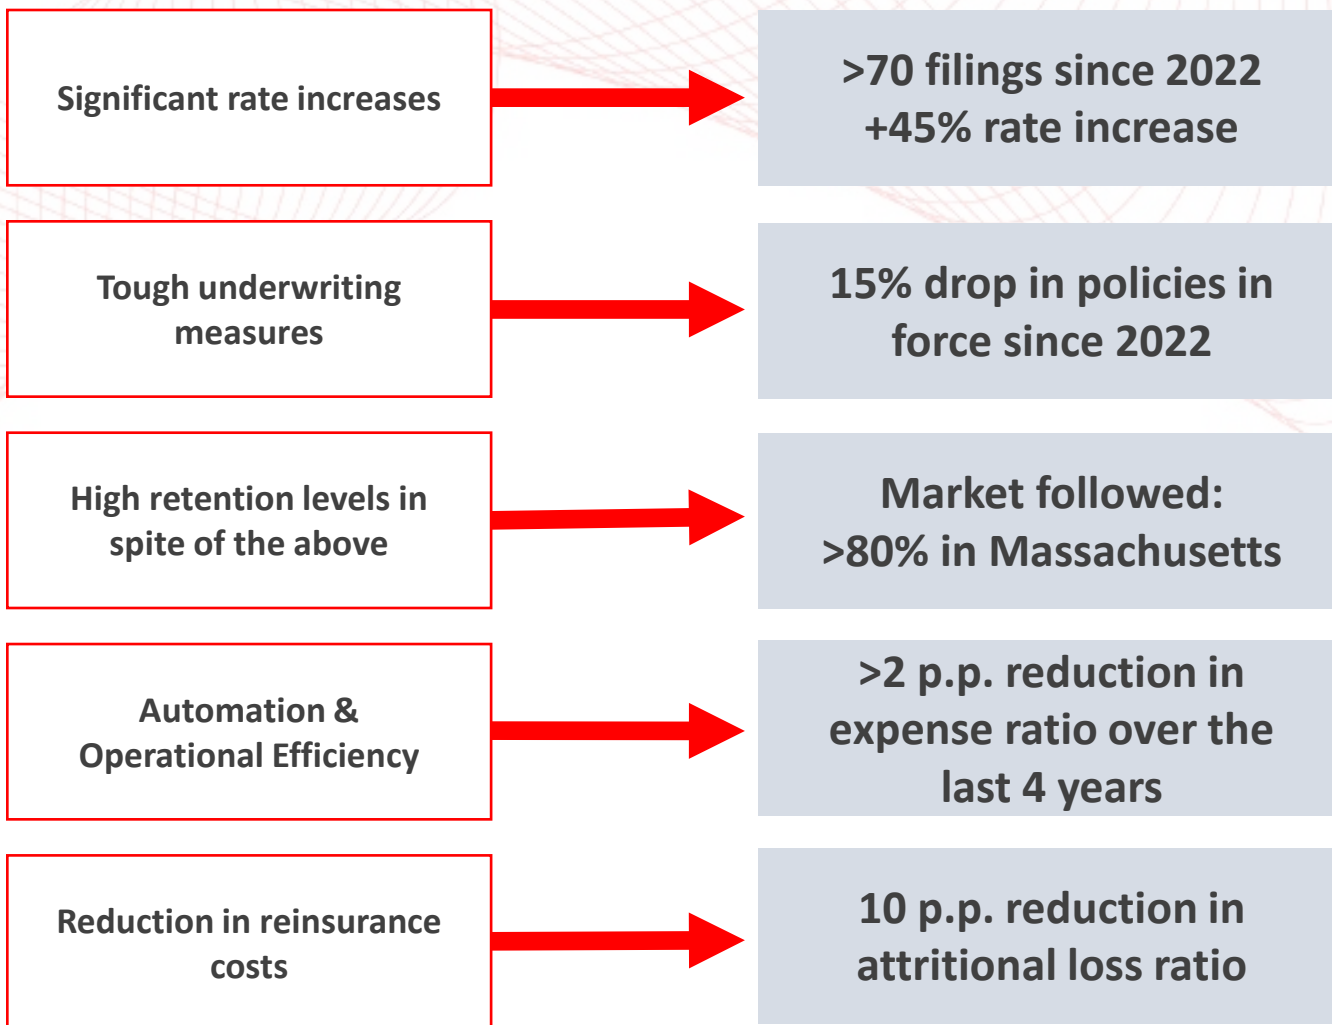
Significant rate increases

>70 filings since 2022
+45% rate increase

Tough underwriting measures

15% drop in policies in force since 2022

High retention levels in spite of the above

Market followed:
>80% in Massachusetts

Automation & Operational Efficiency

>2 p.p. reduction in expense ratio over the last 4 years

Reduction in reinsurance costs

10 p.p. reduction in attritional loss ratio